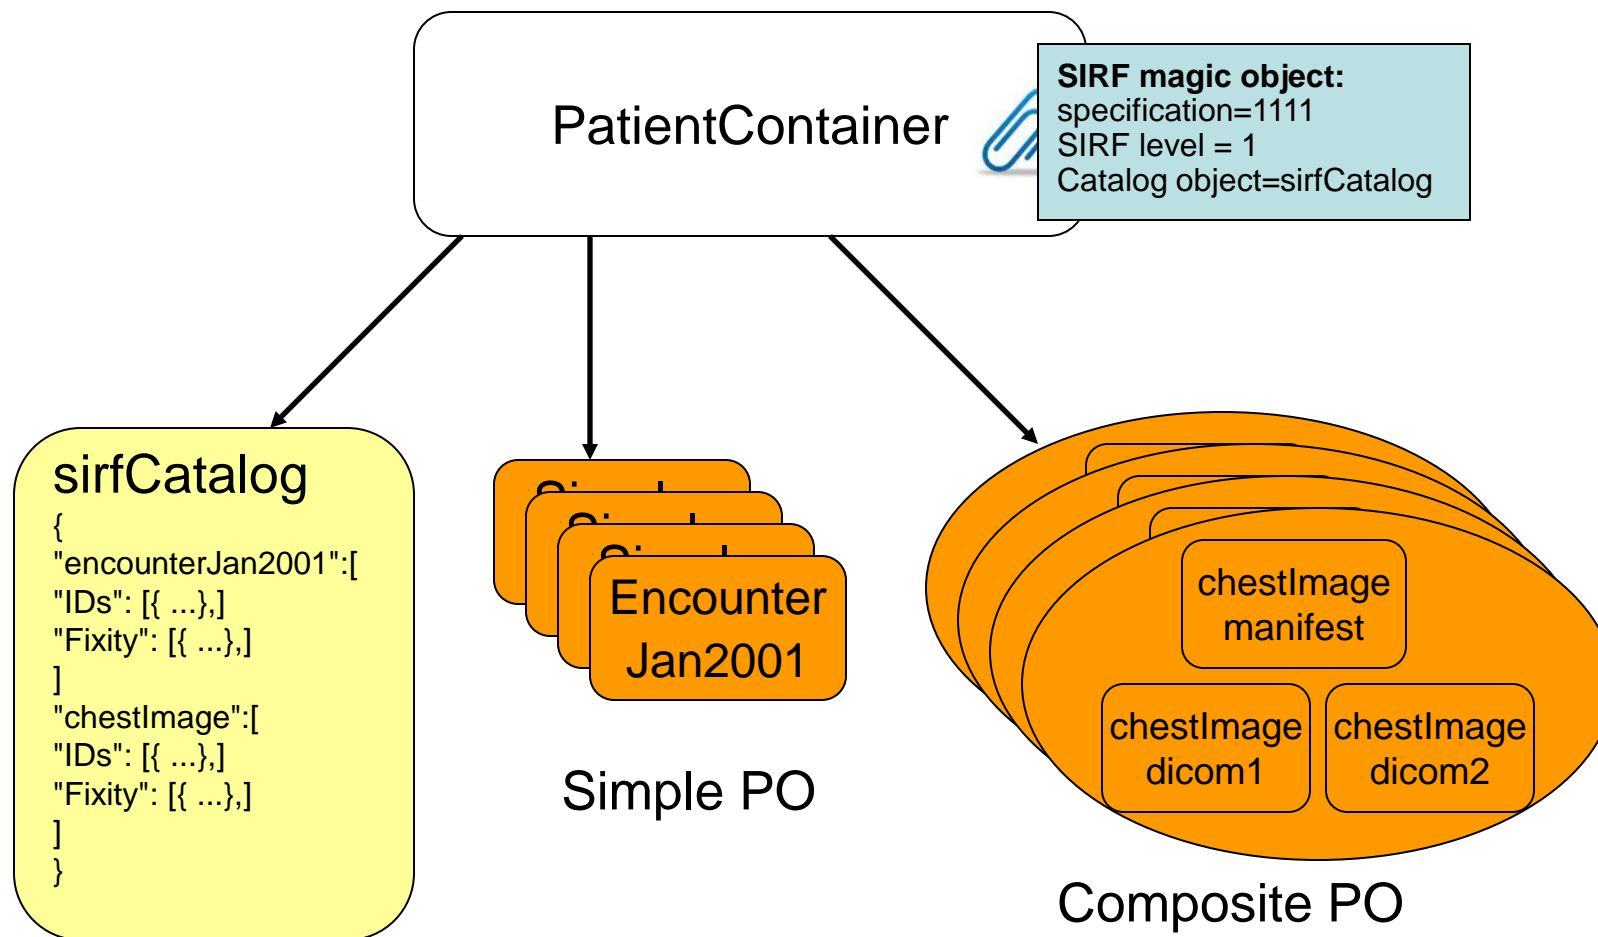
PatientContainer

SIRF magic object:
specification=1111
SIRF level = 1
Catalog object=sirfCatalog

sirfCatalog
{
"encounterJan2001":[
"IDs": [{ ...},]
"Fixity": [{ ...},]
]
"chestImage":[
"IDs": [{ ...},]
"Fixity": [{ ...},]
]
}

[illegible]
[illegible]
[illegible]
Encounter Jan2001

Simple PO

chestImage manifest

chestImage dicom1

chestImage dicom2

Composite PO